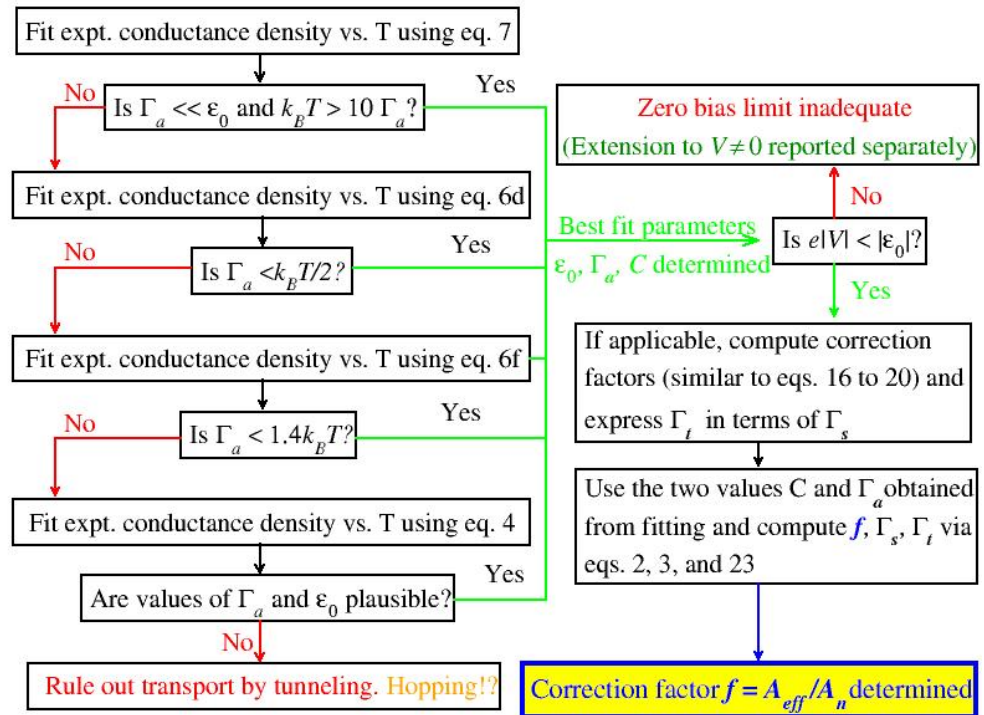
Fit expt. conductance density vs. T using eq. 7

No

Is $\Gamma_a << \varepsilon_0$ and $k_B T > 10\ \Gamma_a$?

Yes

Fit expt. conductance density vs. T using eq. 6d

No

Is $\Gamma_a < k_B T/2$?

Yes

Fit expt. conductance density vs. T using eq. 6f

No

Is $\Gamma_a < 1.4 k_B T$?

Yes

Fit expt. conductance density vs. T using eq. 4

Are values of $\Gamma_a$ and $\varepsilon_0$ plausible?

Yes

No

Rule out transport by tunneling. Hopping!?

Zero bias limit inadequate
(Extension to $V \neq 0$ reported separately)

No

Best fit parameters
$\varepsilon_0$, $\Gamma_a$, $C$ determined

Is $e|V| < |\varepsilon_0|$?

Yes

If applicable, compute correction factors (similar to eqs. 16 to 20) and express $\Gamma_t$ in terms of $\Gamma_s$

Use the two values C and $\Gamma_a$ obtained from fitting and compute $f$, $\Gamma_s$, $\Gamma_t$ via eqs. 2, 3, and 23

Correction factor $f = A_{eff}/A_n$ determined